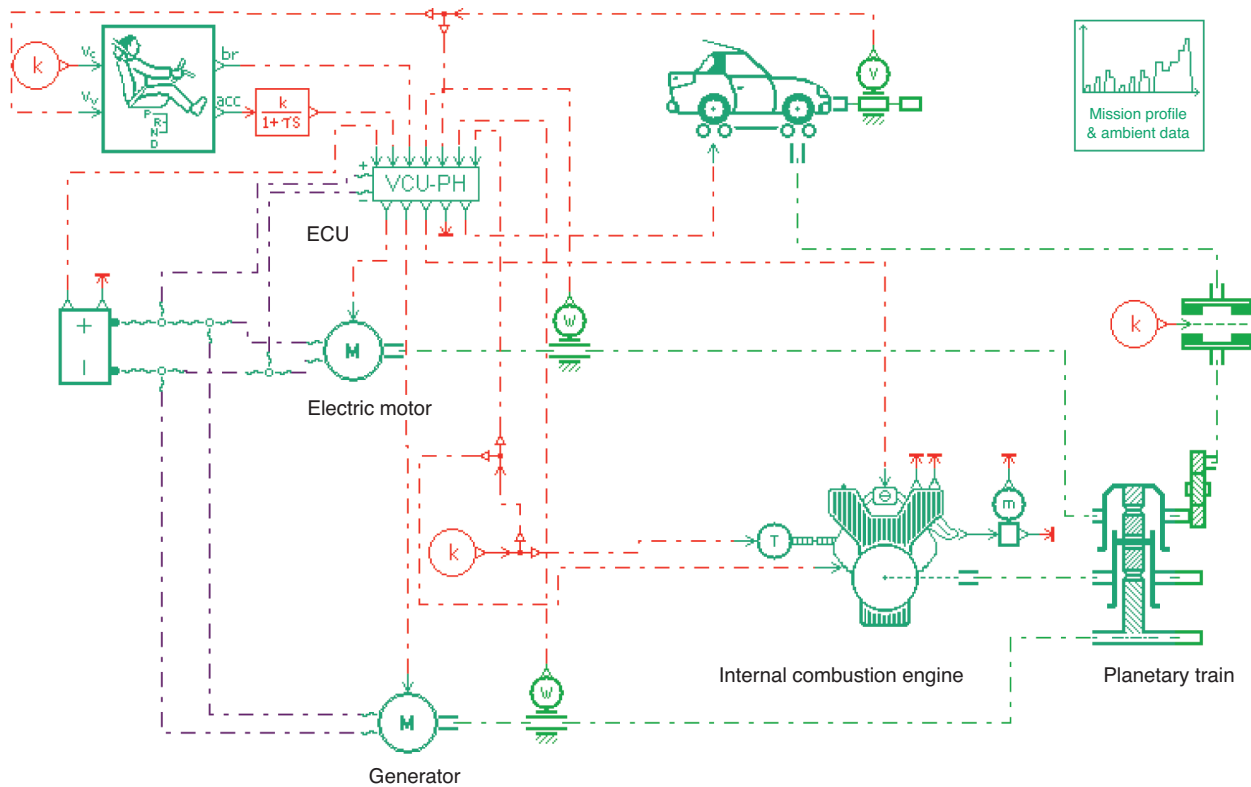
k

$v_c$

$v_v$

br

acc

P R N D

$\frac{k}{1+\tau s}$

+

−

VCU-PH

ECU

V

Mission profile & ambient data

+

I

M

Electric motor

W

k

k

T

m

Internal combustion engine

Planetary train

W

M

Generator